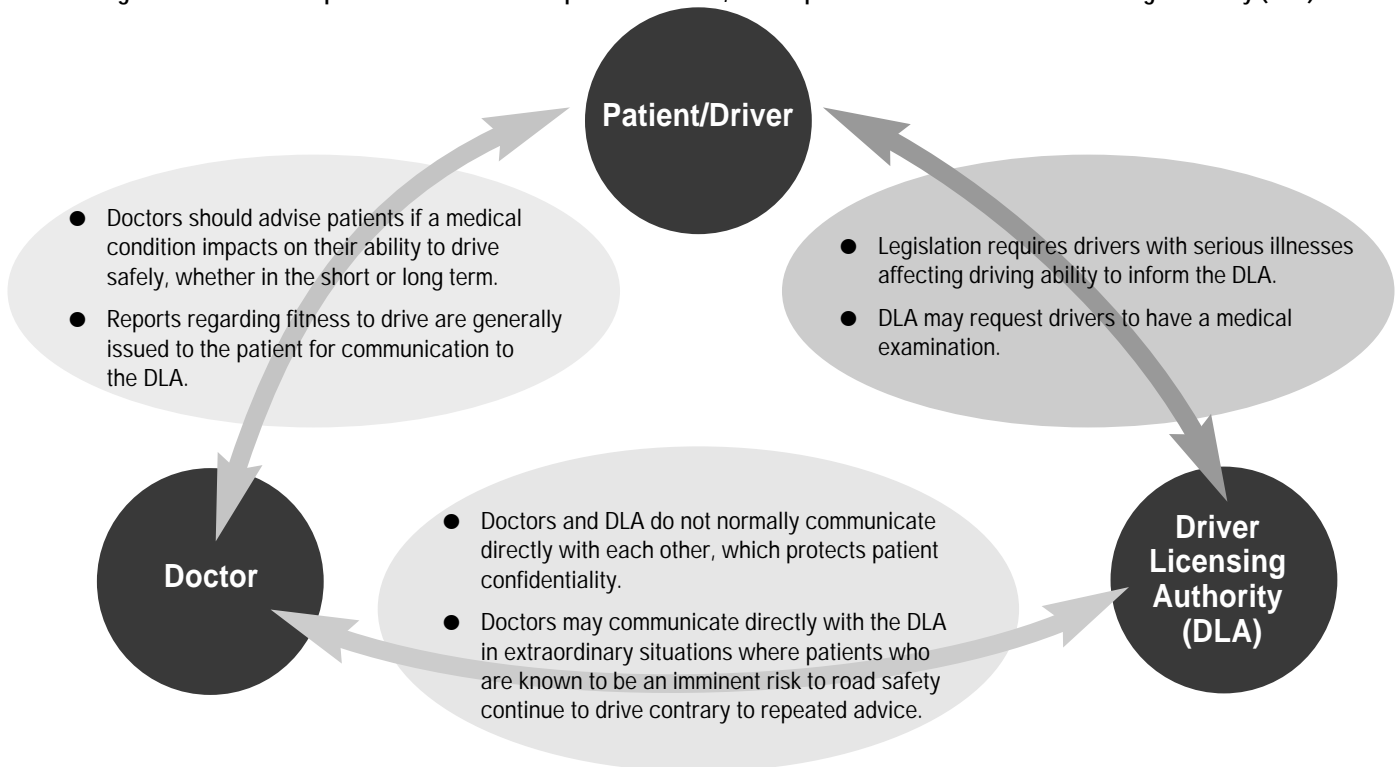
Patient/Driver

Doctors should advise patients if a medical condition impacts on their ability to drive safely, whether in the short or long term.

Reports regarding fitness to drive are generally issued to the patient for communication to the DLA.

Legislation requires drivers with serious illnesses affecting driving ability to inform the DLA.

DLA may request drivers to have a medical examination.

Doctor

Doctors and DLA do not normally communicate directly with each other, which protects patient confidentiality.

Doctors may communicate directly with the DLA in extraordinary situations where patients who are known to be an imminent risk to road safety continue to drive contrary to repeated advice.

Driver Licensing Authority (DLA)